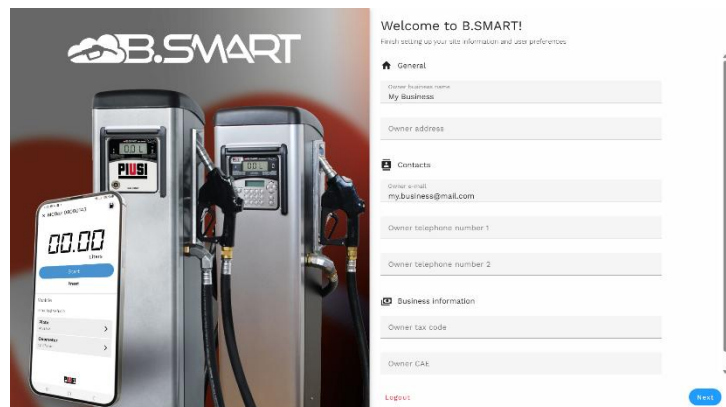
B.SMART

PIUSI

00.00

Start

Welcome to B.SMART!

Finish setting up your site information and user preferences

General

Owner business name
My Business

Owner address

Contacts

Owner e-mail
my.business@mail.com

Owner telephone number 1

Owner telephone number 2

Business information

Owner tax code

Owner CAE

Logout

Next